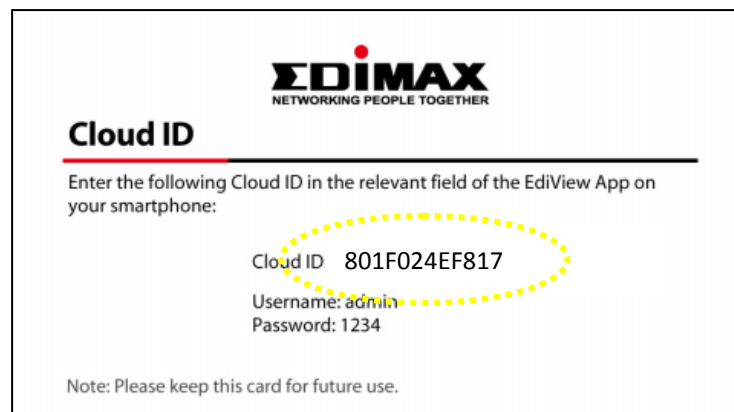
EDIMAX
NETWORKING PEOPLE TOGETHER

Cloud ID

Enter the following Cloud ID in the relevant field of the EdiView App on your smartphone:

Cloud ID 801F024EF817

Username: admin
Password: 1234

Note: Please keep this card for future use.